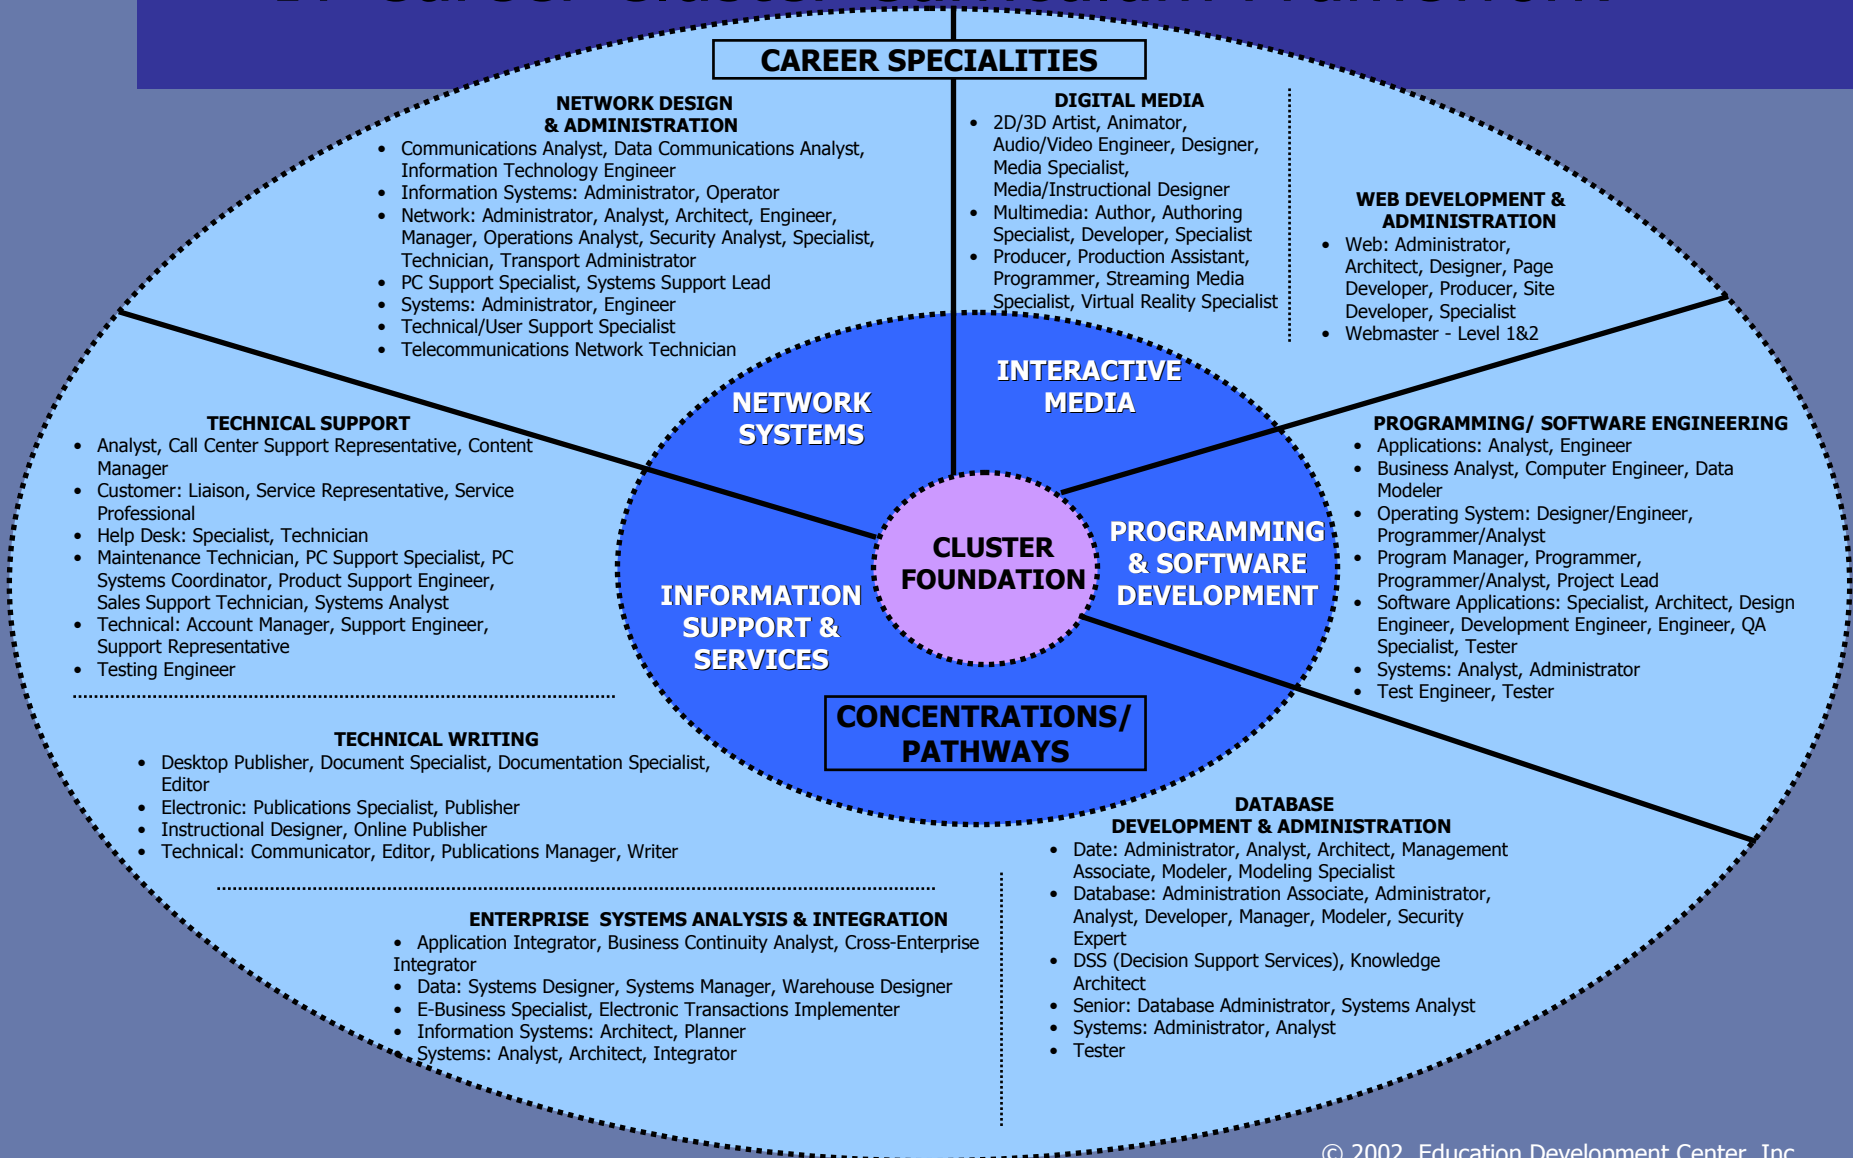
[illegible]

CAREER SPECIALITIES

NETWORK DESIGN & ADMINISTRATION
- Communications Analyst, Data Communications Analyst, Information Technology Engineer
- Information Systems: Administrator, Operator
- Network: Administrator, Analyst, Architect, Engineer, Manager, Operations Analyst, Security Analyst, Specialist, Technician, Transport Administrator
- PC Support Specialist, Systems Support Lead
- Systems: Administrator, Engineer
- Technical/User Support Specialist
- Telecommunications Network Technician

DIGITAL MEDIA
- 2D/3D Artist, Animator, Audio/Video Engineer, Designer, Media Specialist, Media/Instructional Designer
- Multimedia: Author, Authoring Specialist, Developer, Specialist
- Producer, Production Assistant, Programmer, Streaming Media Specialist, Virtual Reality Specialist

WEB DEVELOPMENT & ADMINISTRATION
- Web: Administrator, Architect, Designer, Page Developer, Producer, Site Developer, Specialist
- Webmaster - Level 1&2

TECHNICAL SUPPORT
- Analyst, Call Center Support Representative, Content Manager
- Customer: Liaison, Service Representative, Service Professional
- Help Desk: Specialist, Technician
- Maintenance Technician, PC Support Specialist, PC Systems Coordinator, Product Support Engineer, Sales Support Technician, Systems Analyst
- Technical: Account Manager, Support Engineer, Support Representative
- Testing Engineer

NETWORK SYSTEMS

INTERACTIVE MEDIA

CLUSTER FOUNDATION

PROGRAMMING & SOFTWARE DEVELOPMENT

INFORMATION SUPPORT & SERVICES

CONCENTRATIONS/ PATHWAYS

PROGRAMMING/ SOFTWARE ENGINEERING
- Applications: Analyst, Engineer
- Business Analyst, Computer Engineer, Data Modeler
- Operating System: Designer/Engineer, Programmer/Analyst
- Program Manager, Programmer, Programmer/Analyst, Project Lead
- Software Applications: Specialist, Architect, Design Engineer, Development Engineer, Engineer, QA Specialist, Tester
- Systems: Analyst, Administrator
- Test Engineer, Tester

TECHNICAL WRITING
- Desktop Publisher, Document Specialist, Documentation Specialist, Editor
- Electronic: Publications Specialist, Publisher
- Instructional Designer, Online Publisher
- Technical: Communicator, Editor, Publications Manager, Writer

DATABASE DEVELOPMENT & ADMINISTRATION
- Date: Administrator, Analyst, Architect, Management Associate, Modeler, Modeling Specialist
- Database: Administration Associate, Administrator, Analyst, Developer, Manager, Modeler, Security Expert
- DSS (Decision Support Services), Knowledge Architect
- Senior: Database Administrator, Systems Analyst
- Systems: Administrator, Analyst
- Tester

ENTERPRISE SYSTEMS ANALYSIS & INTEGRATION
- Application Integrator, Business Continuity Analyst, Cross-Enterprise Integrator
- Data: Systems Designer, Systems Manager, Warehouse Designer
- E-Business Specialist, Electronic Transactions Implementer
- Information Systems: Architect, Planner
- Systems: Analyst, Architect, Integrator

© 2002 Education Development Center, Inc